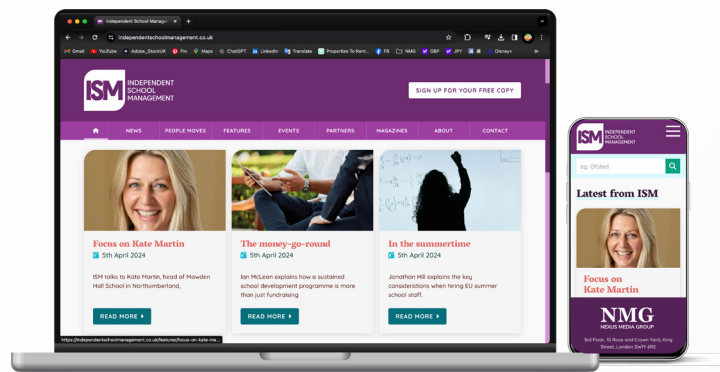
Independent School Managem ×
independentschoolmanagement.co.uk
Gmail YouTube Adobe_StockUK Pin Maps ChatGPT LinkedIn Translate Properties To Rent... FB NMG GBP JPY Disney+

ISM INDEPENDENT SCHOOL MANAGEMENT
SIGN UP FOR YOUR FREE COPY

NEWS PEOPLE MOVES FEATURES EVENTS PARTNERS MAGAZINES ABOUT CONTACT

Focus on Kate Martin
5th April 2024
ISM talks to Kate Martin, head of Mowden Hall School in Northumberland,
READ MORE

The money-go-round
5th April 2024
Ian McLean explains how a sustained school development programme is more than just fundraising
READ MORE

In the summertime
5th April 2024
Jonathan Hill explains the key considerations when hiring EU summer school staff.
READ MORE

https://independentschoolmanagement.co.uk/features/focus-on-kate-ma...

ISM INDEPENDENT SCHOOL MANAGEMENT
eg. Ofsted
Latest from ISM
Focus on Kate Martin
NMG
NEXUS MEDIA GROUP
3rd Floor, 10 Rose and Crown Yard, King Street, London SW1Y 6RE